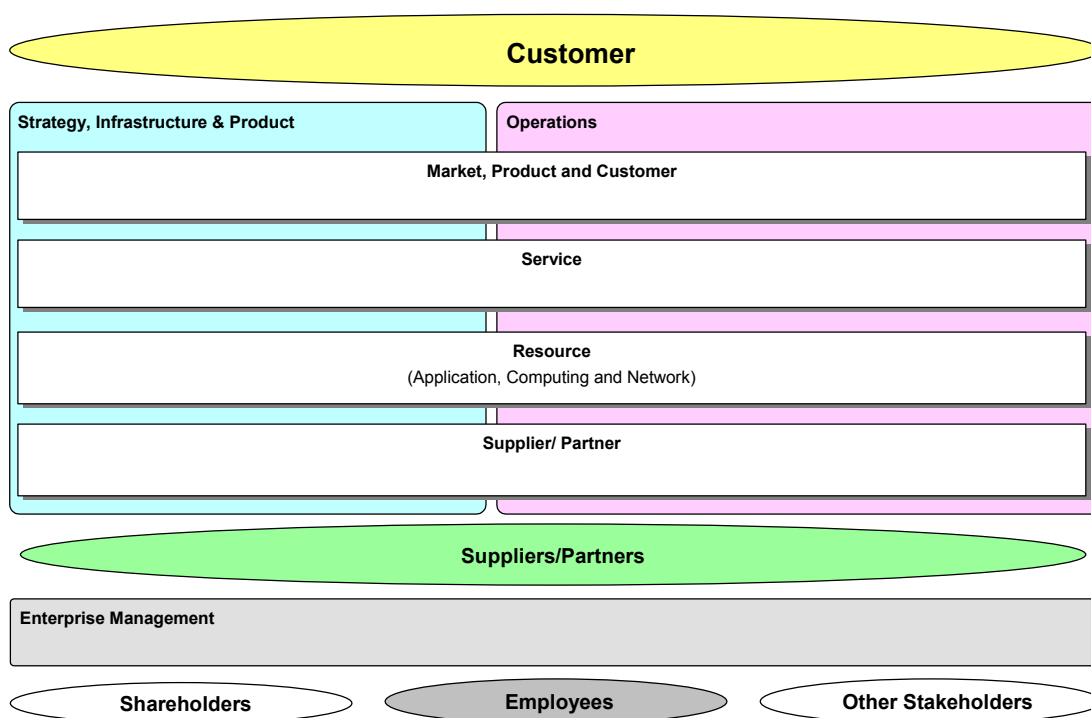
Customer

Strategy, Infrastructure & Product

Operations

Market, Product and Customer

Service

Resource
(Application, Computing and Network)

Supplier/ Partner

Suppliers/Partners

Enterprise Management

Shareholders

Employees

Other Stakeholders